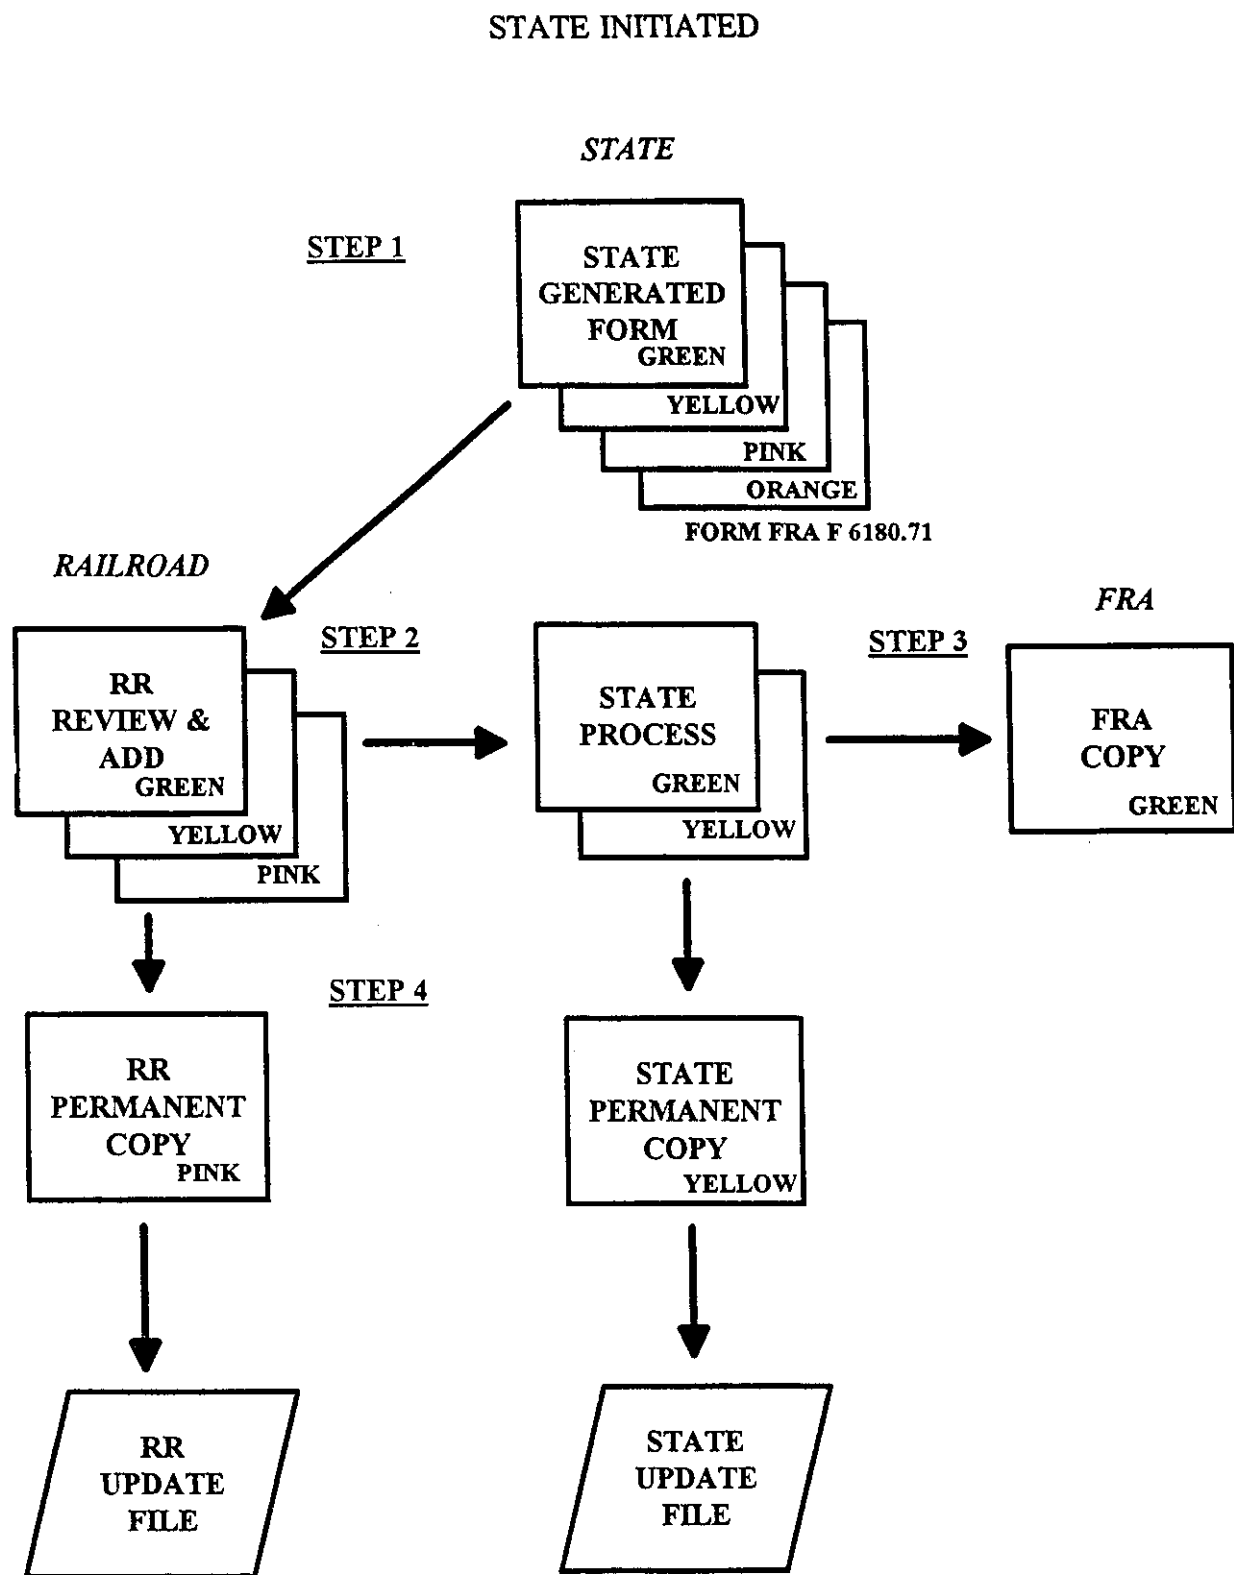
STATE INITIATED

STATE

STEP 1

STATE GENERATED FORM
GREEN
YELLOW
PINK
ORANGE
FORM FRA F 6180.71

RAILROAD

STEP 2

RR REVIEW & ADD
GREEN
YELLOW
PINK

STATE PROCESS
GREEN
YELLOW

STEP 3

FRA

FRA COPY
GREEN

STEP 4

RR PERMANENT COPY
PINK

STATE PERMANENT COPY
YELLOW

RR UPDATE FILE

STATE UPDATE FILE